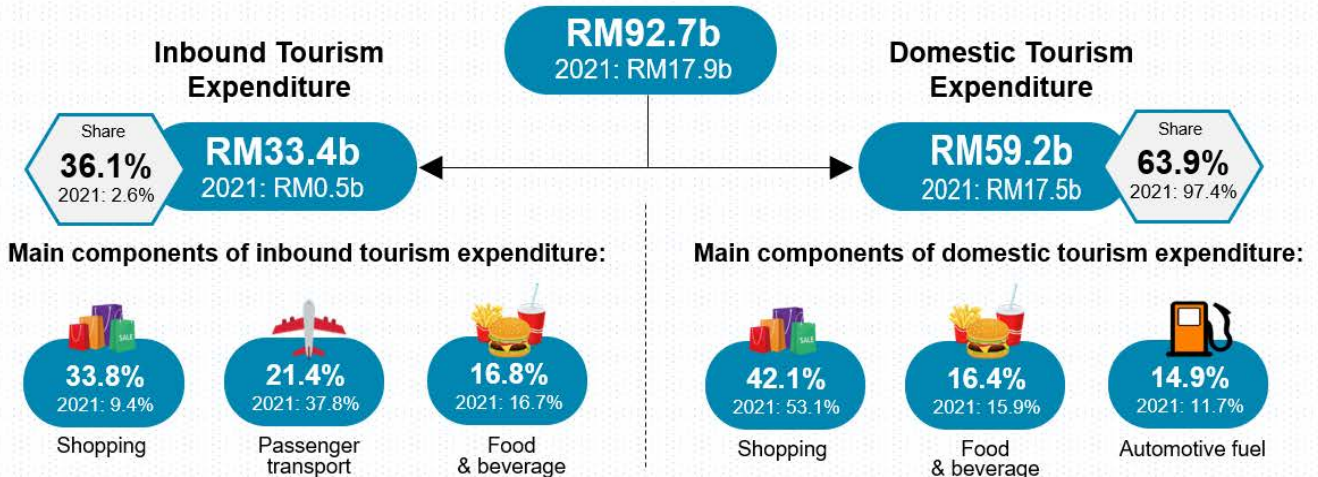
RM92.7b
2021: RM17.9b

Inbound Tourism Expenditure

Share
36.1%
2021: 2.6%

RM33.4b
2021: RM0.5b

Main components of inbound tourism expenditure:

SALE

33.8%
2021: 9.4%
Shopping

21.4%
2021: 37.8%
Passenger transport

16.8%
2021: 16.7%
Food & beverage

Domestic Tourism Expenditure

RM59.2b
2021: RM17.5b

Share
63.9%
2021: 97.4%

Main components of domestic tourism expenditure:

SALE

42.1%
2021: 53.1%
Shopping

16.4%
2021: 15.9%
Food & beverage

14.9%
2021: 11.7%
Automotive fuel